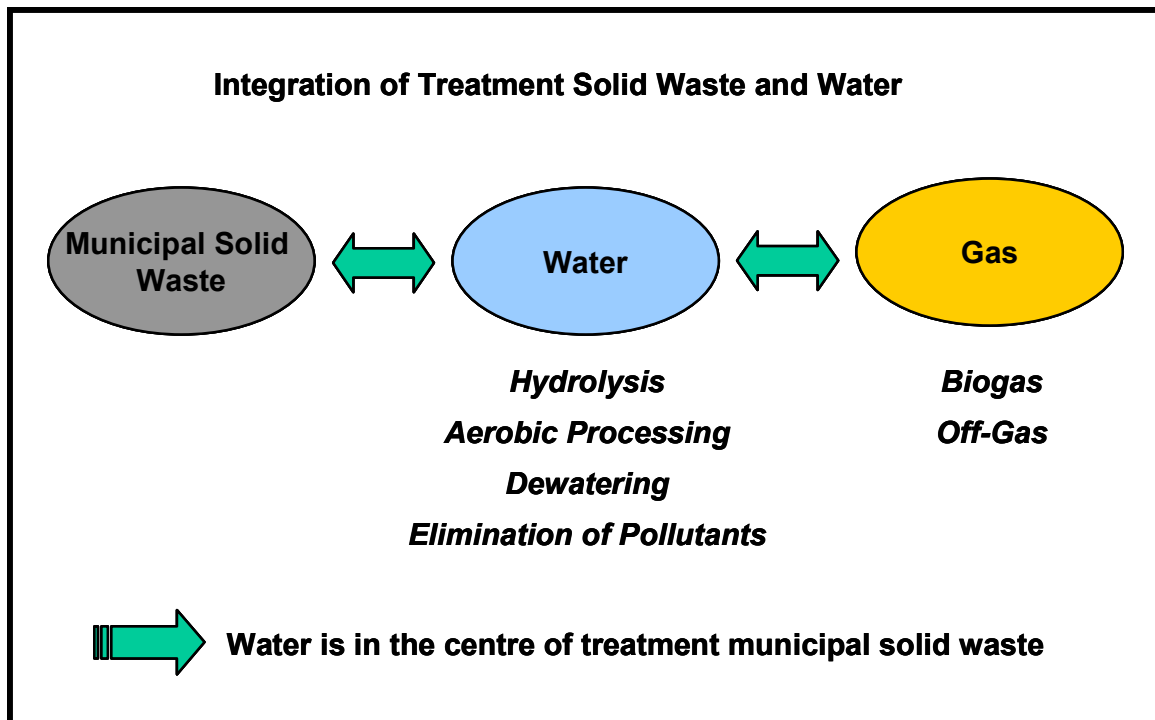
Integration of Treatment Solid Waste and Water

Municipal Solid Waste

Water

Gas

Hydrolysis
Aerobic Processing
Dewatering
Elimination of Pollutants

Biogas
Off-Gas

Water is in the centre of treatment municipal solid waste